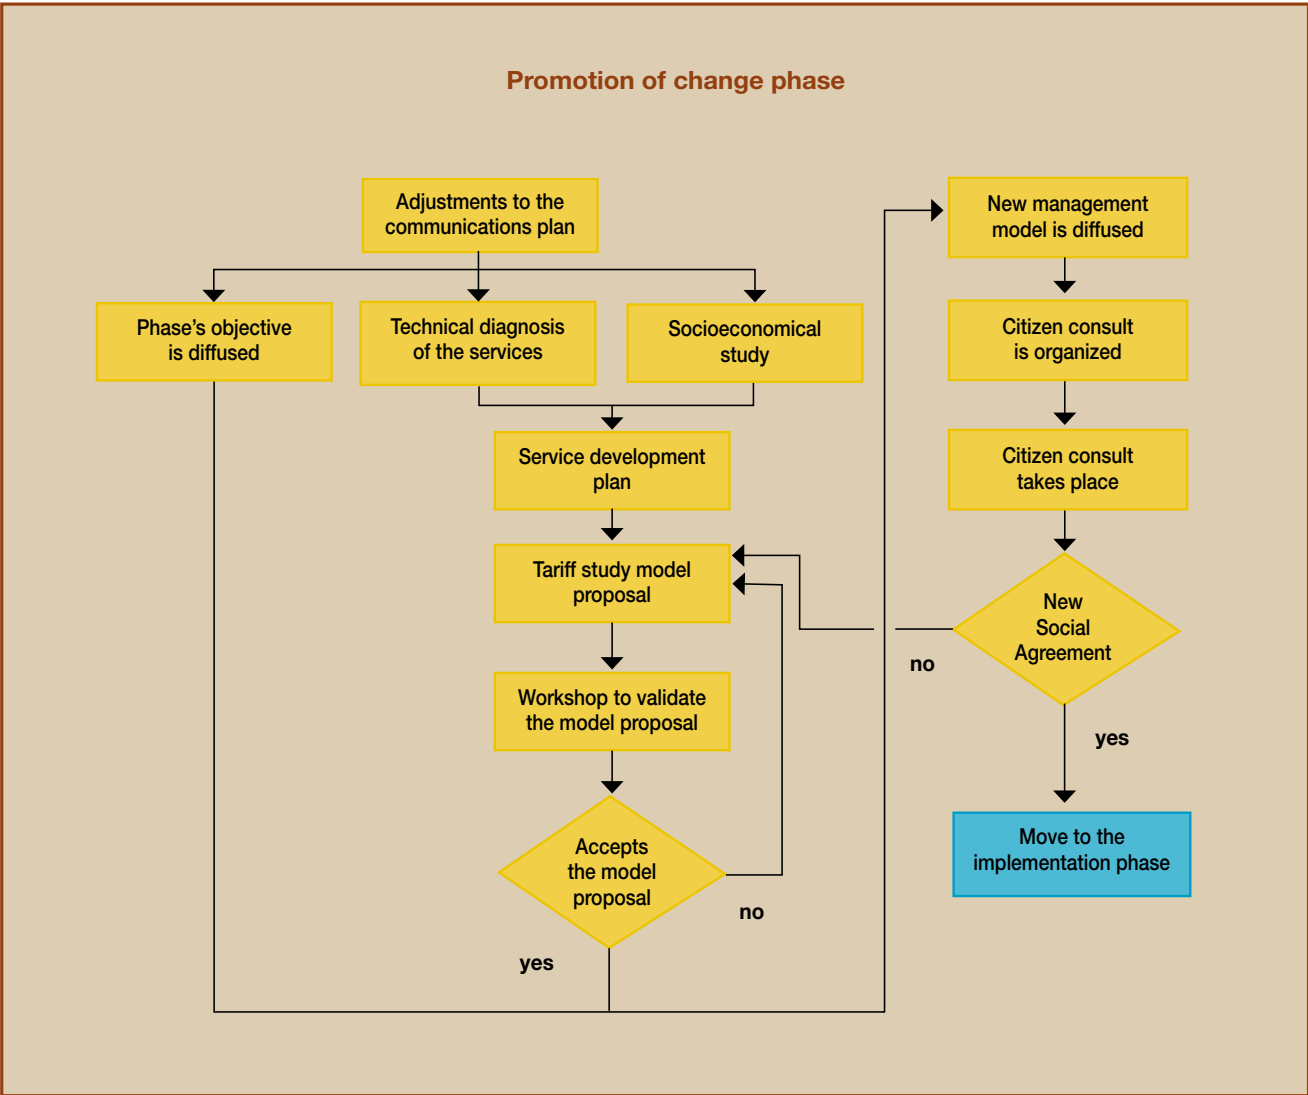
Promotion of change phase

Adjustments to the communications plan

Phase's objective is diffused

Technical diagnosis of the services

Socioeconomical study

Service development plan

Tariff study model proposal

Workshop to validate the model proposal

Accepts the model proposal

no

yes

New management model is diffused

Citizen consult is organized

Citizen consult takes place

New Social Agreement

no

yes

Move to the implementation phase